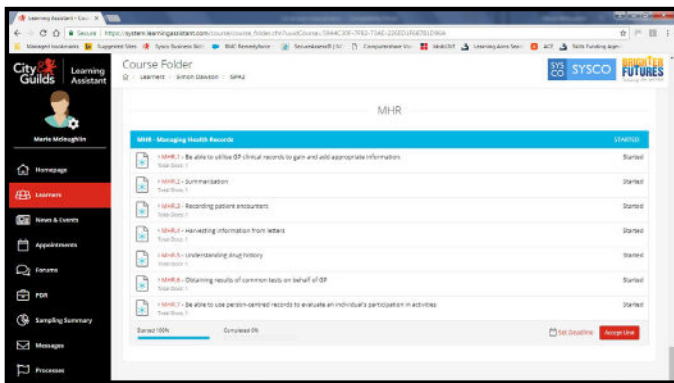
Learning Assistant - Cou ×

Secure | https://system.learningassistant.com/course/course_folder.cfm?uuidCourse=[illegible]

Managed bookmarks | Suggested Sites | Sysco Business Skill | BMC Remedyforce | Securelicensed® | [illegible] | Computershare | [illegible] | Learning Aims Search | ACT | Skills Funding Agen

City & Guilds | Learning Assistant

Course Folder

Learners > Simon Dawson > SIPH2

SYS CO SYSCO | BRIGHTER FUTURES

Marie Mcloughlin

Homepage

Learners

News & Events

Appointments

Forums

PDR

Sampling Summary

Messages

Processes

MHR

MHR - Managing Health Records | STARTED

• MHR.1 - Be able to utilise GP clinical records to gain and add appropriate information | Started
Total Docs: 1

• MHR.2 - Summarisation | Started
Total Docs: 1

• MHR.3 - Recording patient encounters | Started
Total Docs: 1

• MHR.4 - Harvesting information from letters | Started
Total Docs: 1

• MHR.5 - Understanding drug history | Started
Total Docs: 1

• MHR.6 - Obtaining results of common tests on behalf of GP | Started
Total Docs: 1

• MHR.7 - Be able to use person-centred records to evaluate an individual's participation in activities | Started
Total Docs: 1

Started 100% | Completed 0% | Set Deadline | Accept Unit